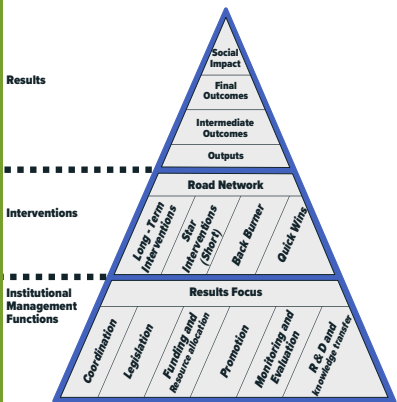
Results

Social Impact

Final Outcomes

Intermediate Outcomes

Outputs

Interventions

Road Network

Long - Term Interventions

Star Interventions (Short)

Back Burner

Quick Wins

Institutional Management Functions

Results Focus

Coordination

Legislation

Funding and Resource allocation

Promotion

Monitoring and Evaluation

R & D and knowledge transfer